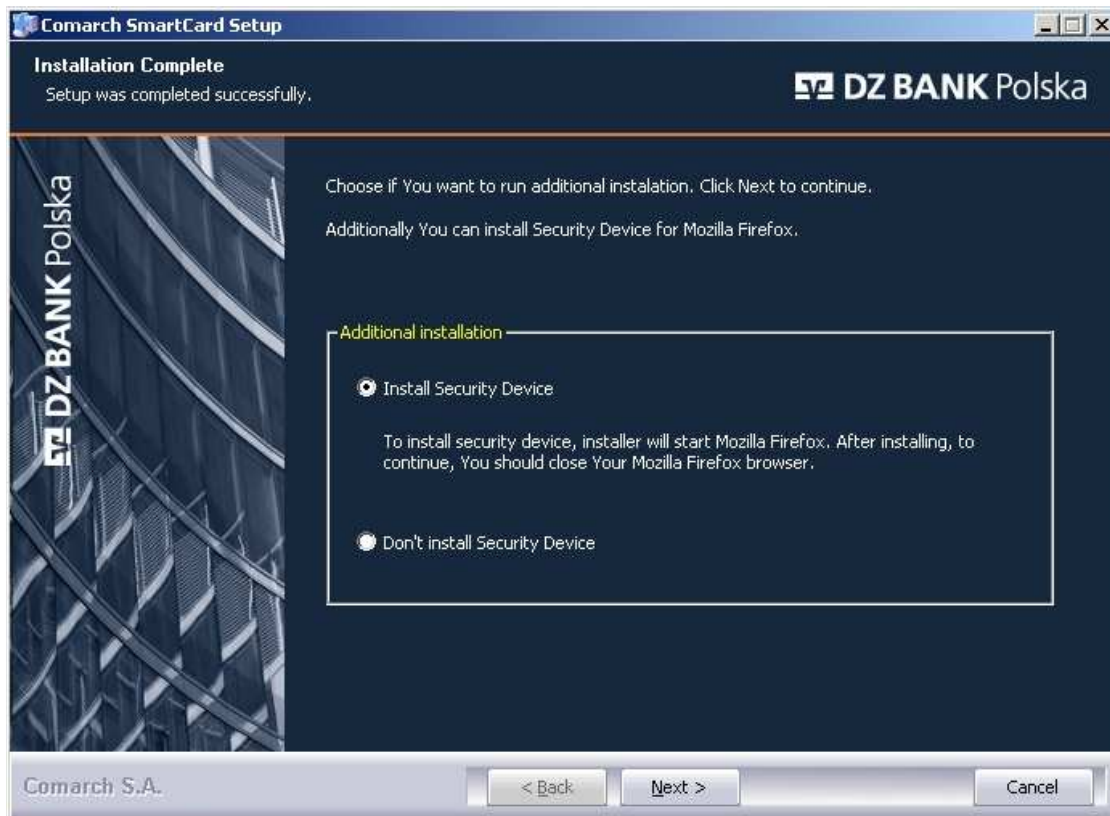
Comarch SmartCard Setup

Installation Complete
Setup was completed successfully.

DZ BANK Polska

DZ BANK Polska

Choose if You want to run additional instalation. Click Next to continue.

Additionally You can install Security Device for Mozilla Firefox.

Additional installation

Install Security Device

To install security device, installer will start Mozilla Firefox. After installing, to continue, You should close Your Mozilla Firefox browser.

Don't install Security Device

Comarch S.A.

< Back

Next >

Cancel